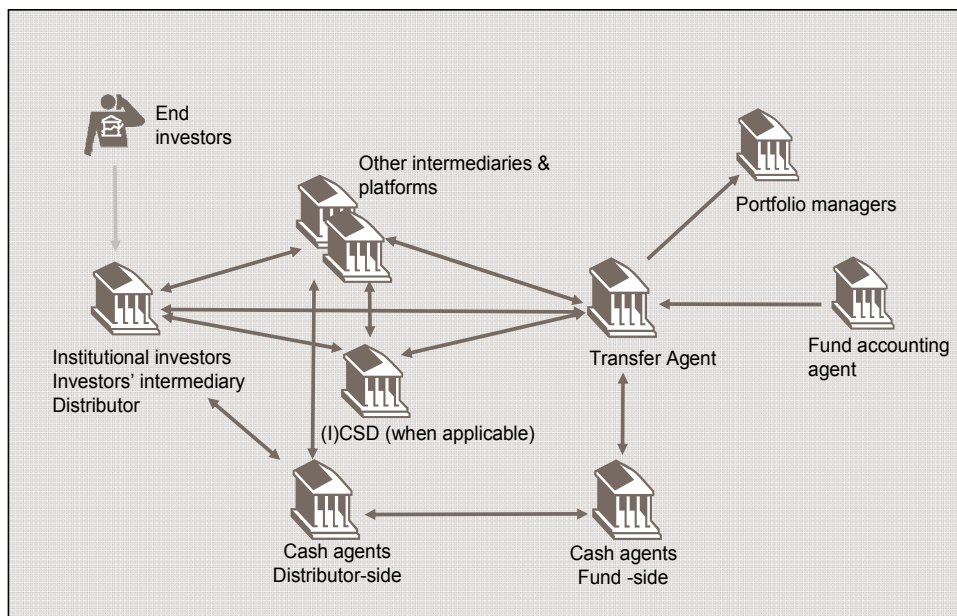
End investors

Other intermediaries & platforms

Portfolio managers

Institutional investors
Investors' intermediary
Distributor

Transfer Agent

Fund accounting agent

(I)CSD (when applicable)

Cash agents
Distributor-side

Cash agents
Fund -side